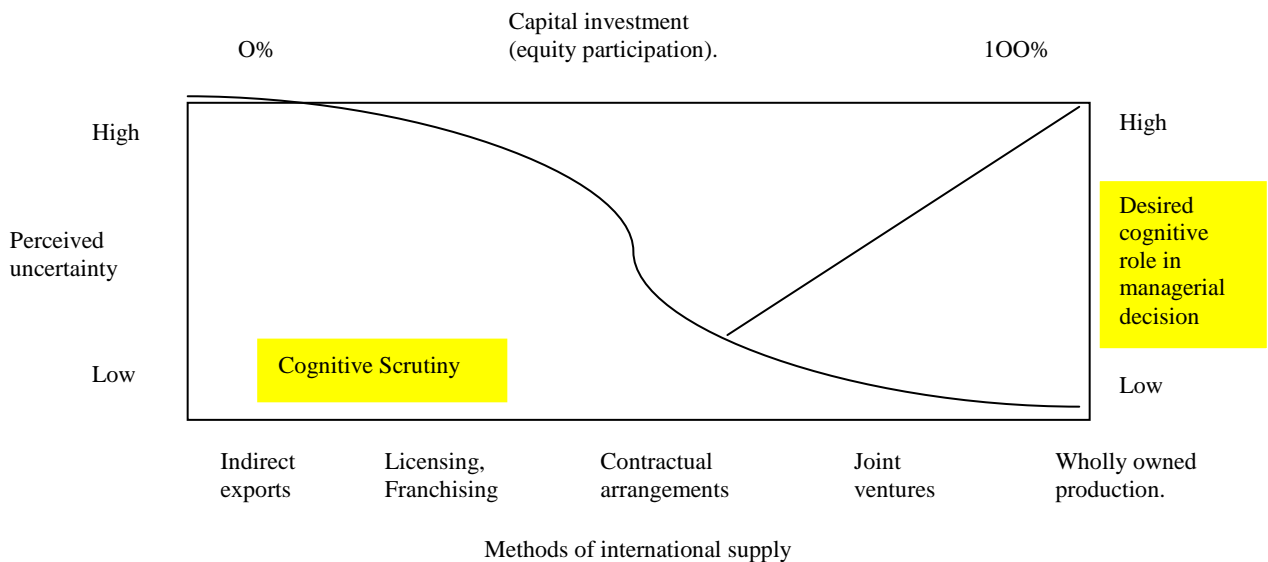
Capital investment (equity participation).

O%

1OO%

High

Perceived uncertainty

Low

High

Desired cognitive role in managerial decision

Low

Cognitive Scrutiny

Indirect exports

Licensing, Franchising

Contractual arrangements

Joint ventures

Wholly owned production.

Methods of international supply